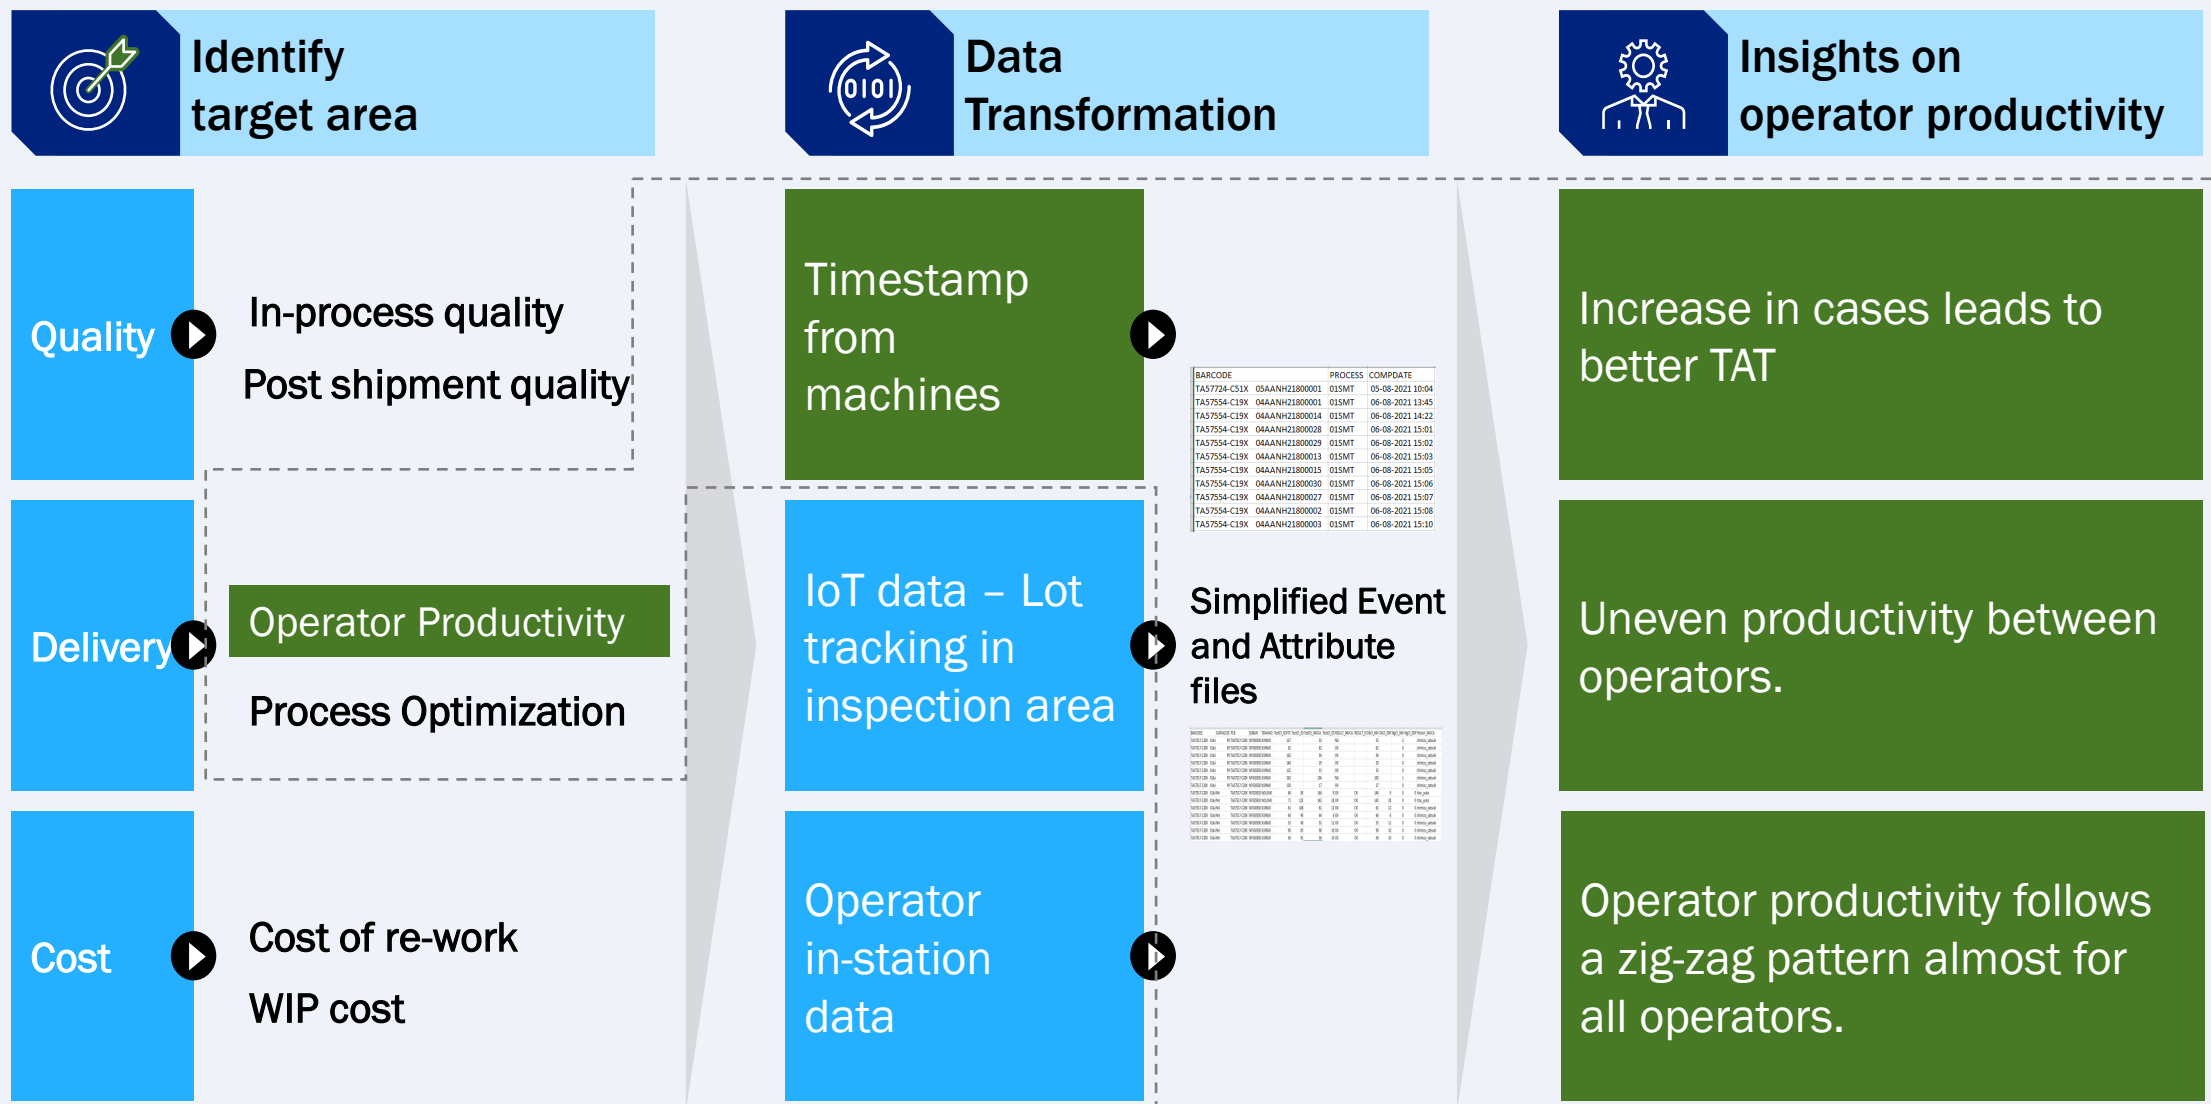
Identify target area

Data Transformation

Insights on operator productivity

Quality

In-process quality

Post shipment quality

Delivery

Operator Productivity

Process Optimization

Cost

Cost of re-work

WIP cost

Timestamp from machines

IoT data – Lot tracking in inspection area

Operator in-station data

| BARCODE | | PROCESS | COMPDATE |
|---|---|---|---|
| TA57724-C51X | 05AANH21800001 | 01SMT | 05-08-2021 10:04 |
| TA57554-C19X | 04AANH21800001 | 01SMT | 06-08-2021 13:45 |
| TA57554-C19X | 04AANH21800014 | 01SMT | 06-08-2021 14:22 |
| TA57554-C19X | 04AANH21800028 | 01SMT | 06-08-2021 15:01 |
| TA57554-C19X | 04AANH21800029 | 01SMT | 06-08-2021 15:02 |
| TA57554-C19X | 04AANH21800013 | 01SMT | 06-08-2021 15:03 |
| TA57554-C19X | 04AANH21800015 | 01SMT | 06-08-2021 15:05 |
| TA57554-C19X | 04AANH21800030 | 01SMT | 06-08-2021 15:06 |
| TA57554-C19X | 04AANH21800027 | 01SMT | 06-08-2021 15:07 |
| TA57554-C19X | 04AANH21800002 | 01SMT | 06-08-2021 15:08 |
| TA57554-C19X | 04AANH21800003 | 01SMT | 06-08-2021 15:10 |

Simplified Event and Attribute files

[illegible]

Increase in cases leads to better TAT

Uneven productivity between operators.

Operator productivity follows a zig-zag pattern almost for all operators.